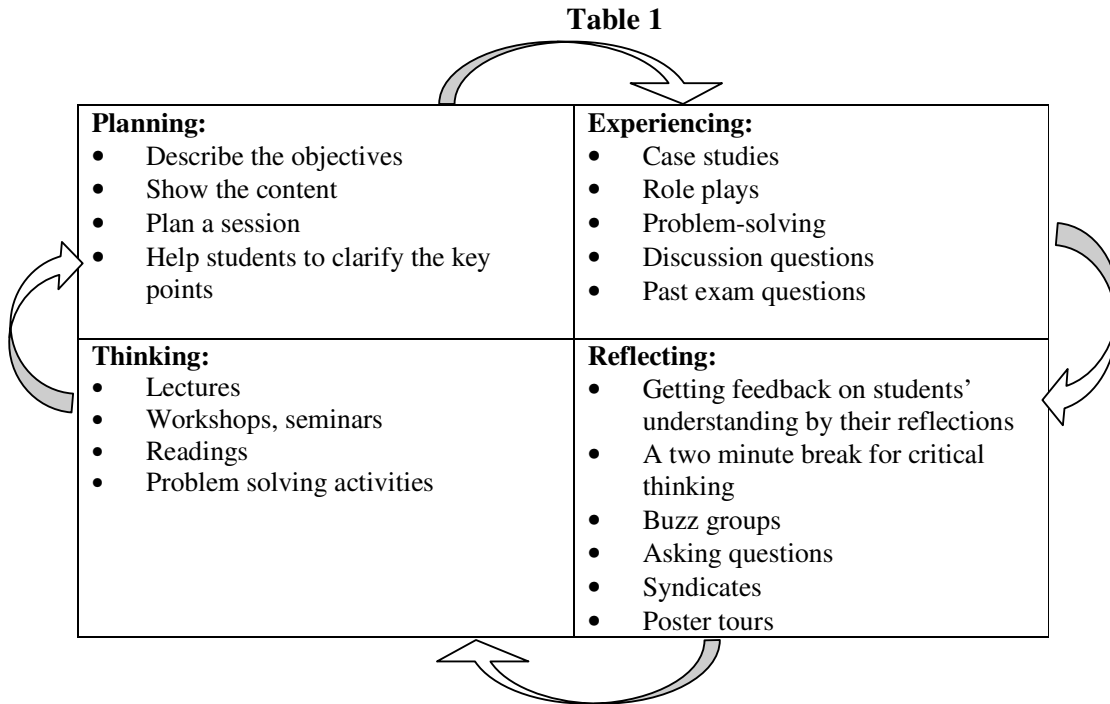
**Table 1**

| **Planning:**<br>• Describe the objectives<br>• Show the content<br>• Plan a session<br>• Help students to clarify the key points | **Experiencing:**<br>• Case studies<br>• Role plays<br>• Problem-solving<br>• Discussion questions<br>• Past exam questions |
|---|---|
| **Thinking:**<br>• Lectures<br>• Workshops, seminars<br>• Readings<br>• Problem solving activities | **Reflecting:**<br>• Getting feedback on students' understanding by their reflections<br>• A two minute break for critical thinking<br>• Buzz groups<br>• Asking questions<br>• Syndicates<br>• Poster tours |